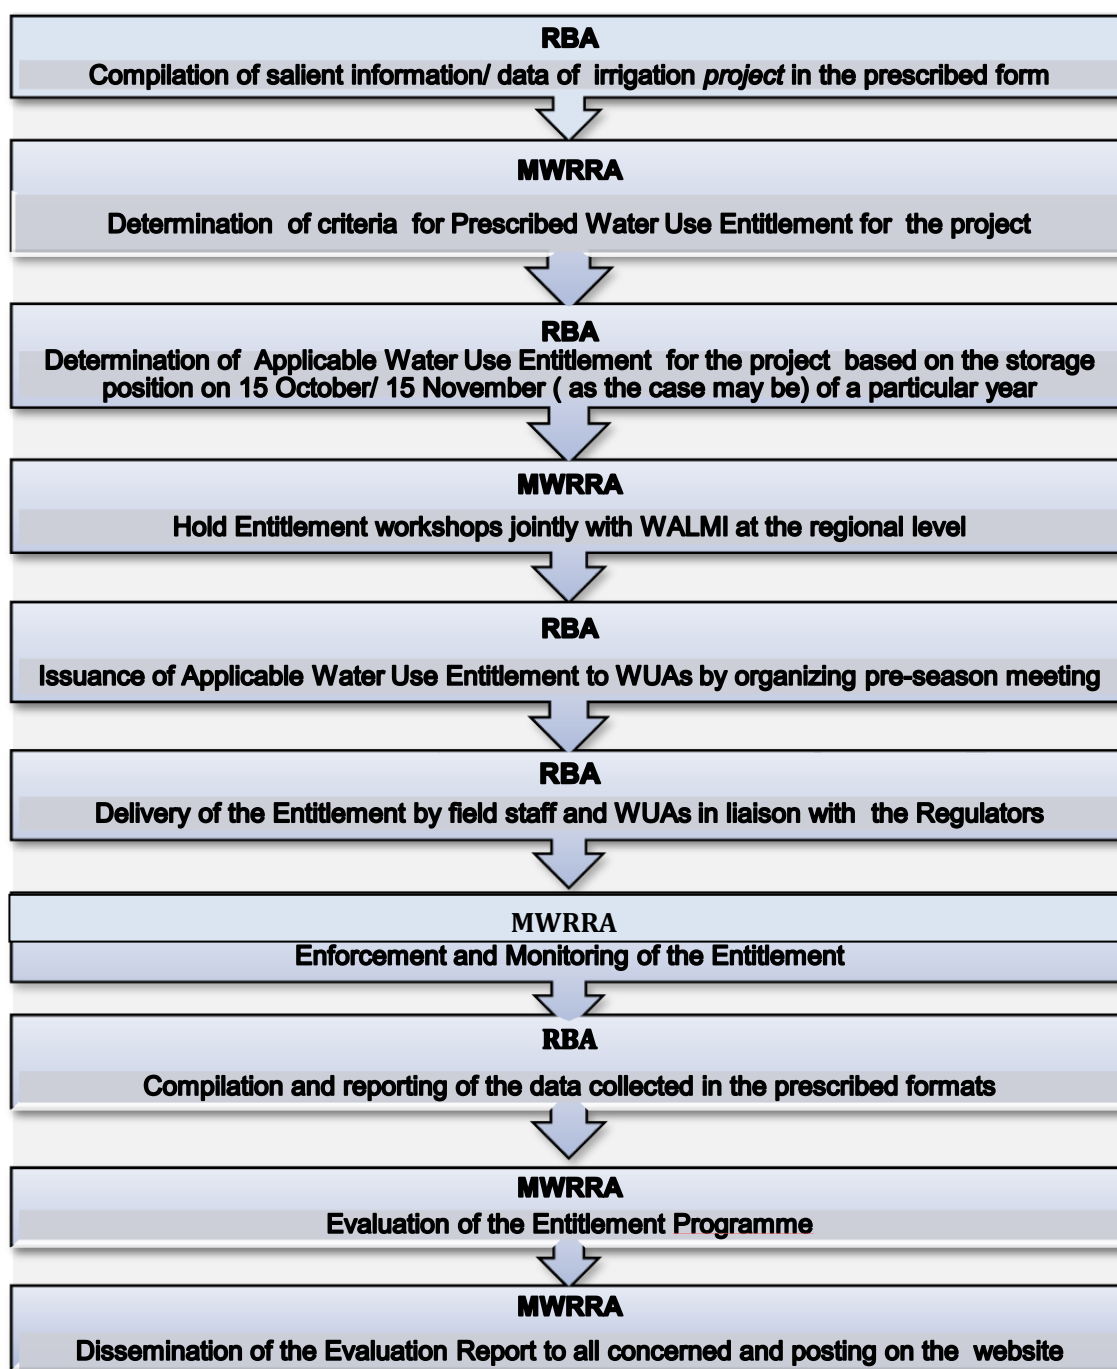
RBA
Compilation of salient information/ data of irrigation *project* in the prescribed form

MWRRA
Determination of criteria for Prescribed Water Use Entitlement for the project

RBA
Determination of Applicable Water Use Entitlement for the project based on the storage position on 15 October/ 15 November ( as the case may be) of a particular year

MWRRA
Hold Entitlement workshops jointly with WALMI at the regional level

RBA
Issuance of Applicable Water Use Entitlement to WUAs by organizing pre-season meeting

RBA
Delivery of the Entitlement by field staff and WUAs in liaison with the Regulators

MWRRA
Enforcement and Monitoring of the Entitlement

RBA
Compilation and reporting of the data collected in the prescribed formats

MWRRA
Evaluation of the Entitlement Programme

MWRRA
Dissemination of the Evaluation Report to all concerned and posting on the website